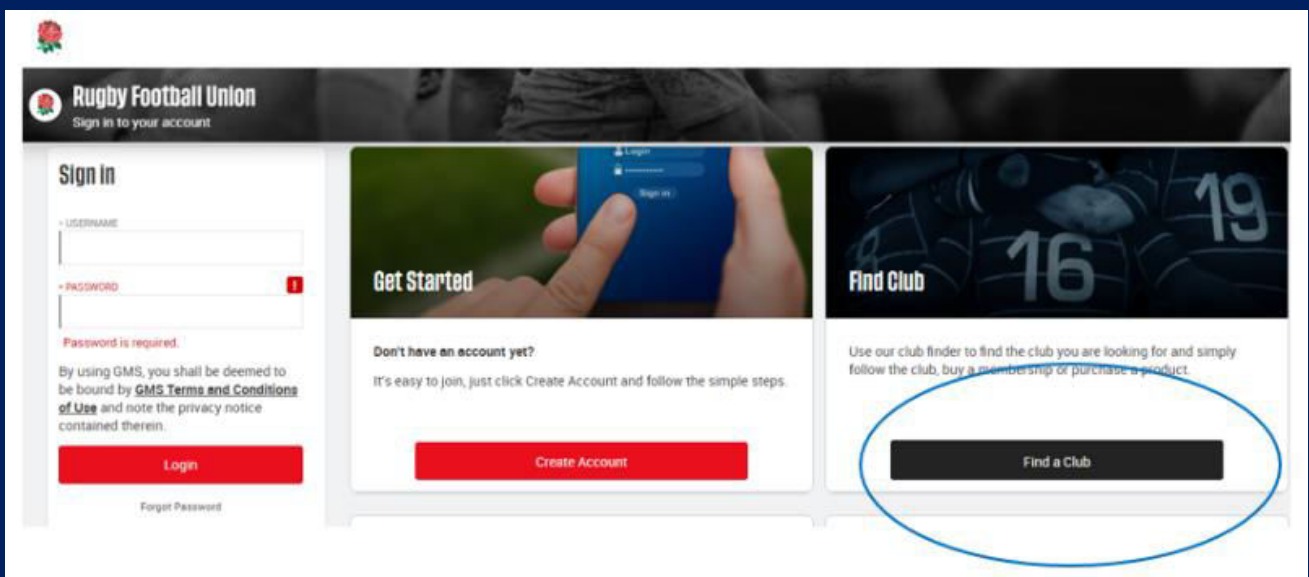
Rugby Football Union
Sign in to your account

Sign in

• USERNAME

• PASSWORD

!

Password is required.

By using GMS, you shall be deemed to be bound by GMS Terms and Conditions of Use and note the privacy notice contained therein.

Login

Forgot Password

Login

Sign in

Get Started

Don't have an account yet?

It's easy to join, just click Create Account and follow the simple steps.

Create Account

16 19

Find Club

Use our club finder to find the club you are looking for and simply follow the club, buy a membership or purchase a product.

Find a Club